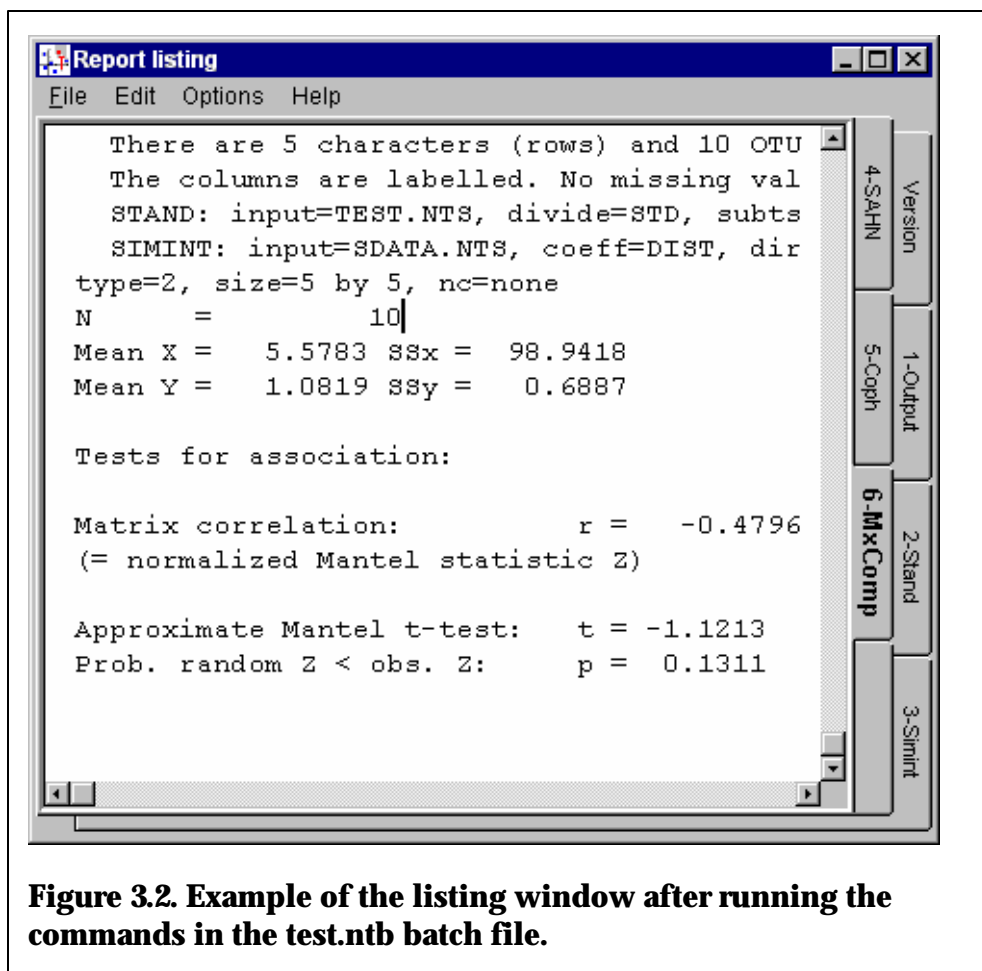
Report listing

File Edit Options Help

There are 5 characters (rows) and 10 OTU
The columns are labelled. No missing val
STAND: input=TEST.NTS, divide=STD, subts
SIMINT: input=SDATA.NTS, coeff=DIST, dir
type=2, size=5 by 5, nc=none
N = 10
Mean X = 5.5783 SSx = 98.9418
Mean Y = 1.0819 SSy = 0.6887

Tests for association:

Matrix correlation: r = -0.4796
(= normalized Mantel statistic Z)

Approximate Mantel t-test: t = -1.1213
Prob. random Z < obs. Z: p = 0.1311

4-SAHN
5-Coph
6-MxComp
Version
1-Output
2-Stand
3-Simint

Figure 3.2. Example of the listing window after running the commands in the test.ntb batch file.